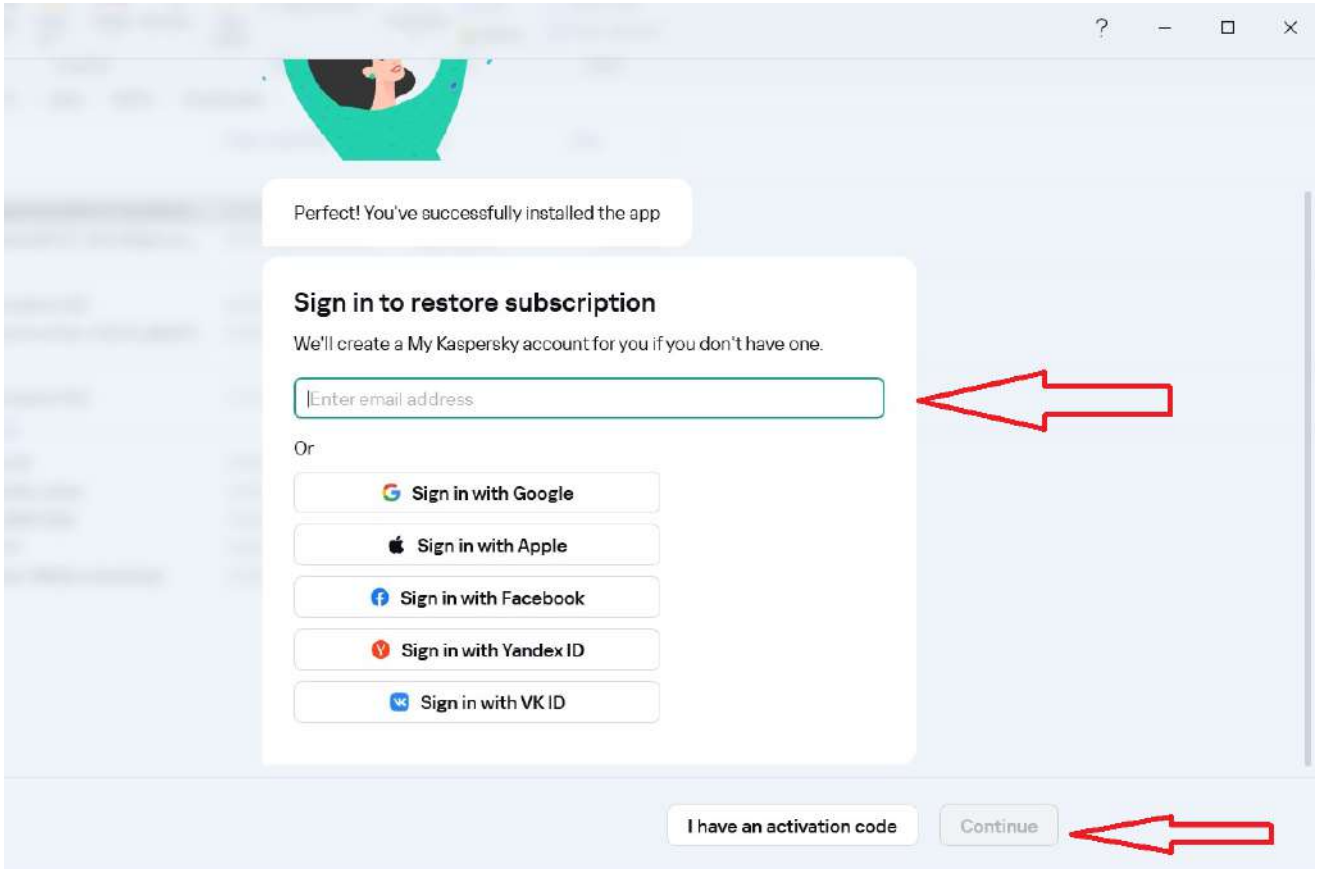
?

Perfect! You've successfully installed the app

Sign in to restore subscription

We'll create a My Kaspersky account for you if you don't have one.

Enter email address

Or

Sign in with Google

Sign in with Apple

Sign in with Facebook

Sign in with Yandex ID

Sign in with VK ID

I have an activation code

Continue